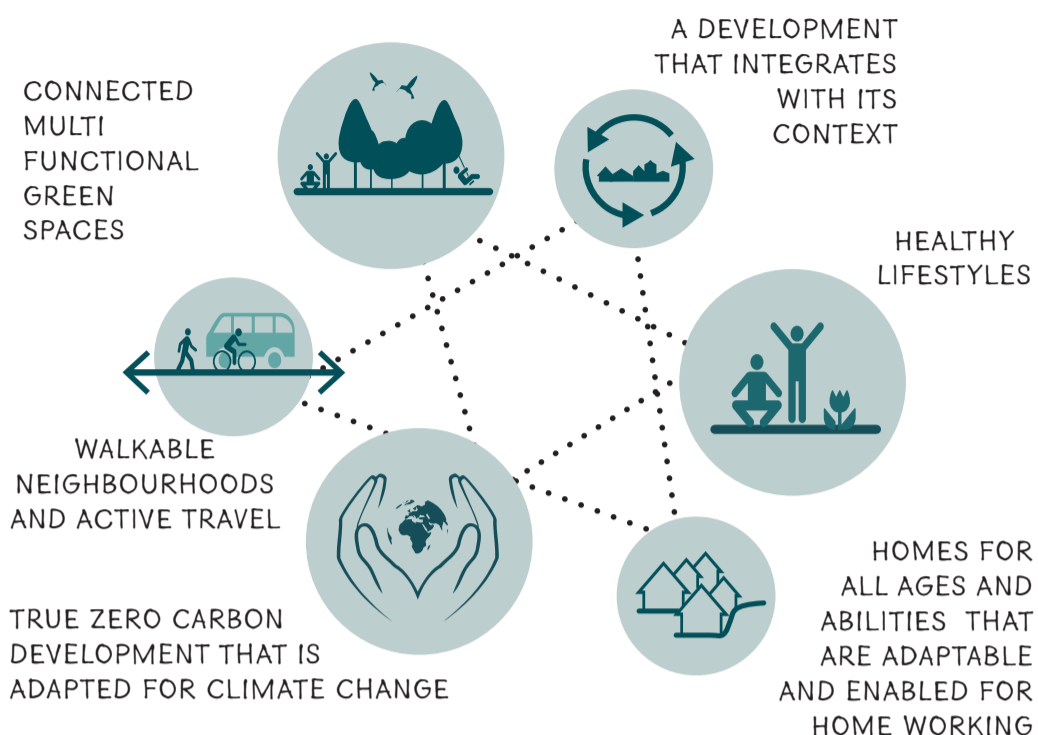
CONNECTED MULTI FUNCTIONAL GREEN SPACES

A DEVELOPMENT THAT INTEGRATES WITH ITS CONTEXT

HEALTHY LIFESTYLES

WALKABLE NEIGHBOURHOODS AND ACTIVE TRAVEL

TRUE ZERO CARBON DEVELOPMENT THAT IS ADAPTED FOR CLIMATE CHANGE

HOMES FOR ALL AGES AND ABILITIES THAT ARE ADAPTABLE AND ENABLED FOR HOME WORKING